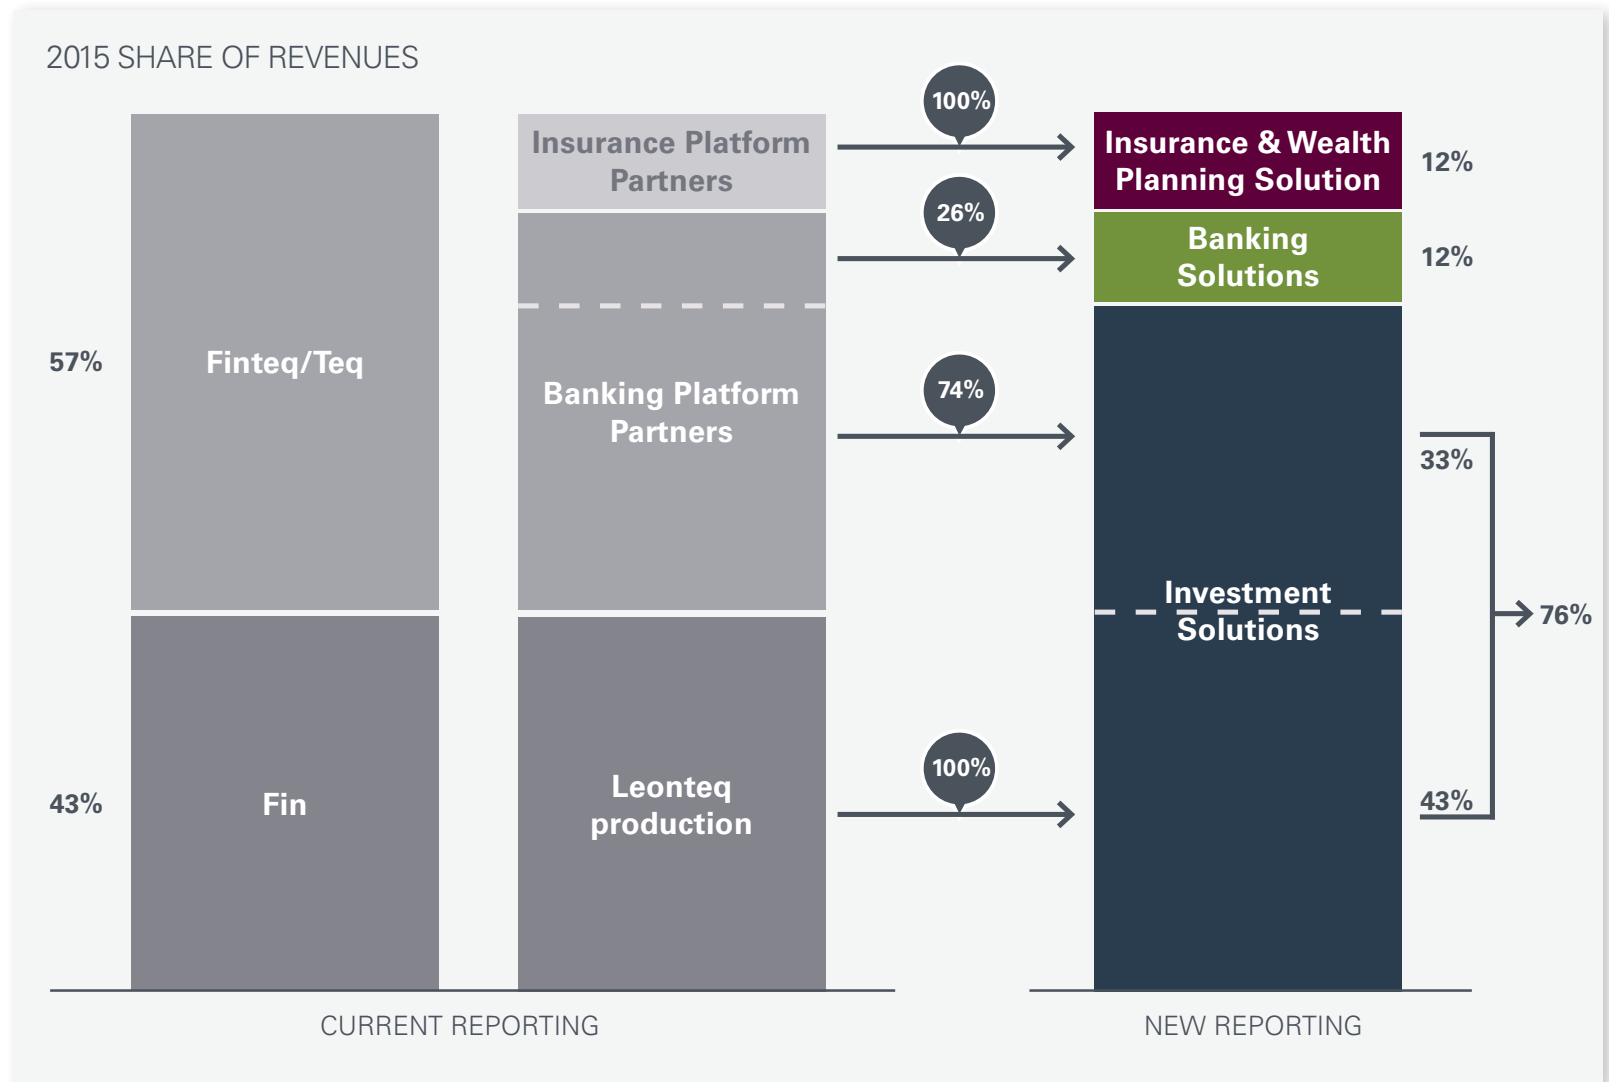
2015 SHARE OF REVENUES

57%

Finteq/Teq

43%

Fin

Insurance Platform Partners

Banking Platform Partners

Leonteq production

100%

26%

74%

100%

Insurance & Wealth Planning Solution

12%

Banking Solutions

12%

Investment Solutions

33%

76%

43%

CURRENT REPORTING

NEW REPORTING